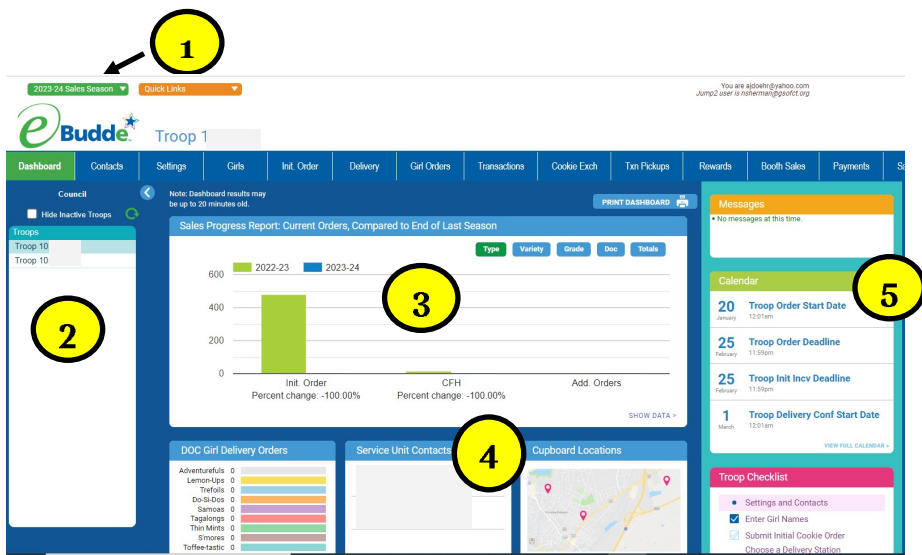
1

2023-24 Sales Season ▼ Quick Links ▼

You are ajdoehr@yahoo.com
Jump2 user is nsherman@gsofct.org

eBudde Troop 1

Dashboard | Contacts | Settings | Girls | Init. Order | Delivery | Girl Orders | Transactions | Cookie Exch | Txn Pickups | Rewards | Booth Sales | Payments | S

Council

Hide Inactive Troops

Troops
Troop 10
Troop 10

2

Note: Dashboard results may be up to 20 minutes old.

PRINT DASHBOARD

Sales Progress Report: Current Orders, Compared to End of Last Season

Type Variety Grade Doc Totals

2022-23 2023-24

600
400
200
0

Init. Order
Percent change: -100.00%

CFH
Percent change: -100.00%

Add. Orders

3

SHOW DATA >

DOC Girl Delivery Orders

Adventurefuls 0
Lemon-Ups 0
Trefoils 0
Do-Si-Dos 0
Samoas 0
Tagalongs 0
Thin Mints 0
S'mores 0
Toffee-tastic 0

Service Unit Contacts

4

Cupboard Locations

Messages
• No messages at this time.

Calendar

5

20 January Troop Order Start Date 12:01am

25 February Troop Order Deadline 11:59pm

25 February Troop Init Incv Deadline 11:59pm

1 March Troop Delivery Conf Start Date 12:01am

VIEW FULL CALENDAR »

Troop Checklist

Settings and Contacts
Enter Girl Names
Submit Initial Cookie Order
Choose a Delivery Station